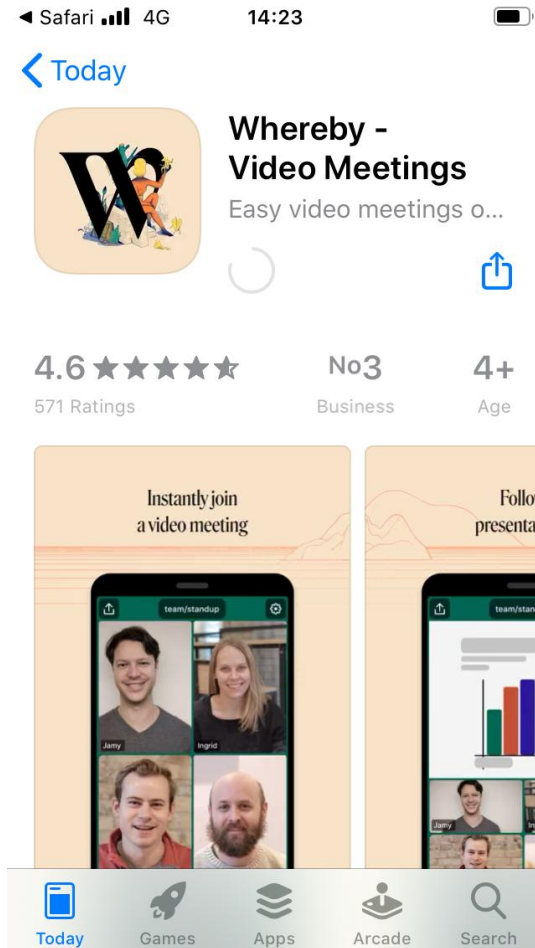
◀ Safari 4G 14:23

Today

Whereby - Video Meetings

Easy video meetings o...

4.6 ★★★★★
571 Ratings

No3
Business

4+
Age

Instantly join a video meeting

team/standup

Jamy

Ingrid

Follo presenta

team/stan

Jamy

Today Games Apps Arcade Search